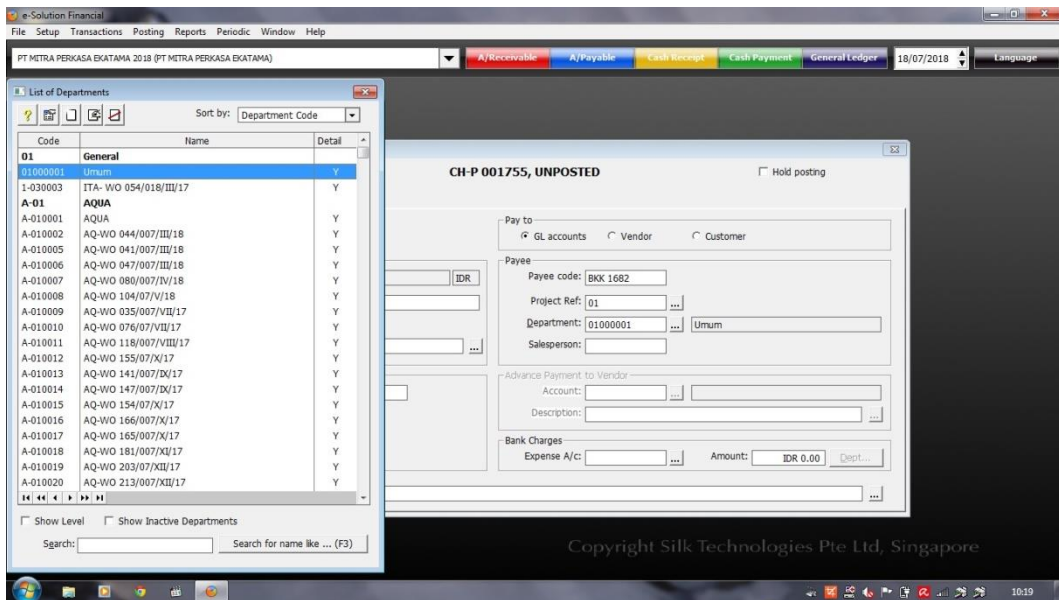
e-Solution Financial
File Setup Transactions Posting Reports Periodic Window Help

PT MITRA PERKASA EKATAMA 2018 (PT MITRA PERKASA EKATAMA)
A/Receivable A/Payable Cash Receipt Cash Payment General Ledger 18/07/2018 Language

List of Departments
Sort by: Department Code

| Code | Name | Detail |
|---|---|---|
| 01 | General | |
| 01000001 | Umum | Y |
| 1-030003 | ITA- WO 054/018/III/17 | Y |
| A-01 | AQUA | |
| A-010001 | AQUA | Y |
| A-010002 | AQ-WO 044/007/III/18 | Y |
| A-010005 | AQ-WO 041/007/III/18 | Y |
| A-010006 | AQ-WO 047/007/III/18 | Y |
| A-010007 | AQ-WO 080/007/IV/18 | Y |
| A-010008 | AQ-WO 104/07/V/18 | Y |
| A-010009 | AQ-WO 035/007/VII/17 | Y |
| A-010010 | AQ-WO 076/07/VII/17 | Y |
| A-010011 | AQ-WO 118/007/VIII/17 | Y |
| A-010012 | AQ-WO 155/07/X/17 | Y |
| A-010013 | AQ-WO 141/007/IX/17 | Y |
| A-010014 | AQ-WO 147/007/IX/17 | Y |
| A-010015 | AQ-WO 154/07/X/17 | Y |
| A-010016 | AQ-WO 166/007/X/17 | Y |
| A-010017 | AQ-WO 165/007/X/17 | Y |
| A-010018 | AQ-WO 181/007/XI/17 | Y |
| A-010019 | AQ-WO 203/07/XII/17 | Y |
| A-010020 | AQ-WO 213/007/XII/17 | Y |

Show Level Show Inactive Departments
Search: Search for name like ... (F3)

CH-P 001755, UNPOSTED
Hold posting

IDR

Pay to
GL accounts Vendor Customer
Payee
Payee code: BKK 1682
Project Ref: 01
Department: 01000001 Umum
Salesperson:

Advance Payment to Vendor
Account:
Description:

Bank Charges
Expense A/c: Amount: IDR 0.00 Dept...

Copyright Silk Technologies Pte Ltd, Singapore

10:19